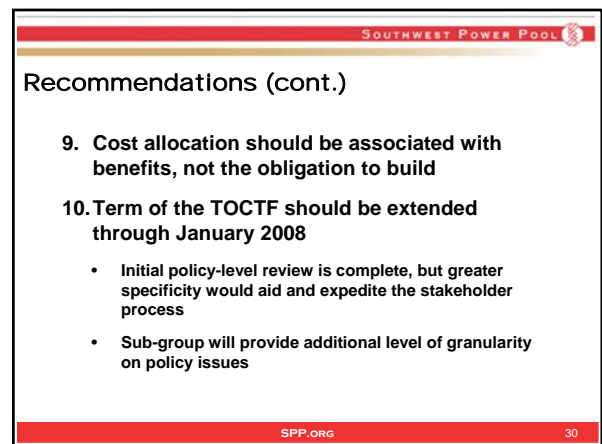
SOUTHWEST POWER POOL

Recommendations (cont.)

9. Cost allocation should be associated with benefits, not the obligation to build

10. Term of the TOCTF should be extended through January 2008

• Initial policy-level review is complete, but greater specificity would aid and expedite the stakeholder process

• Sub-group will provide additional level of granularity on policy issues

SPP.ORG

30